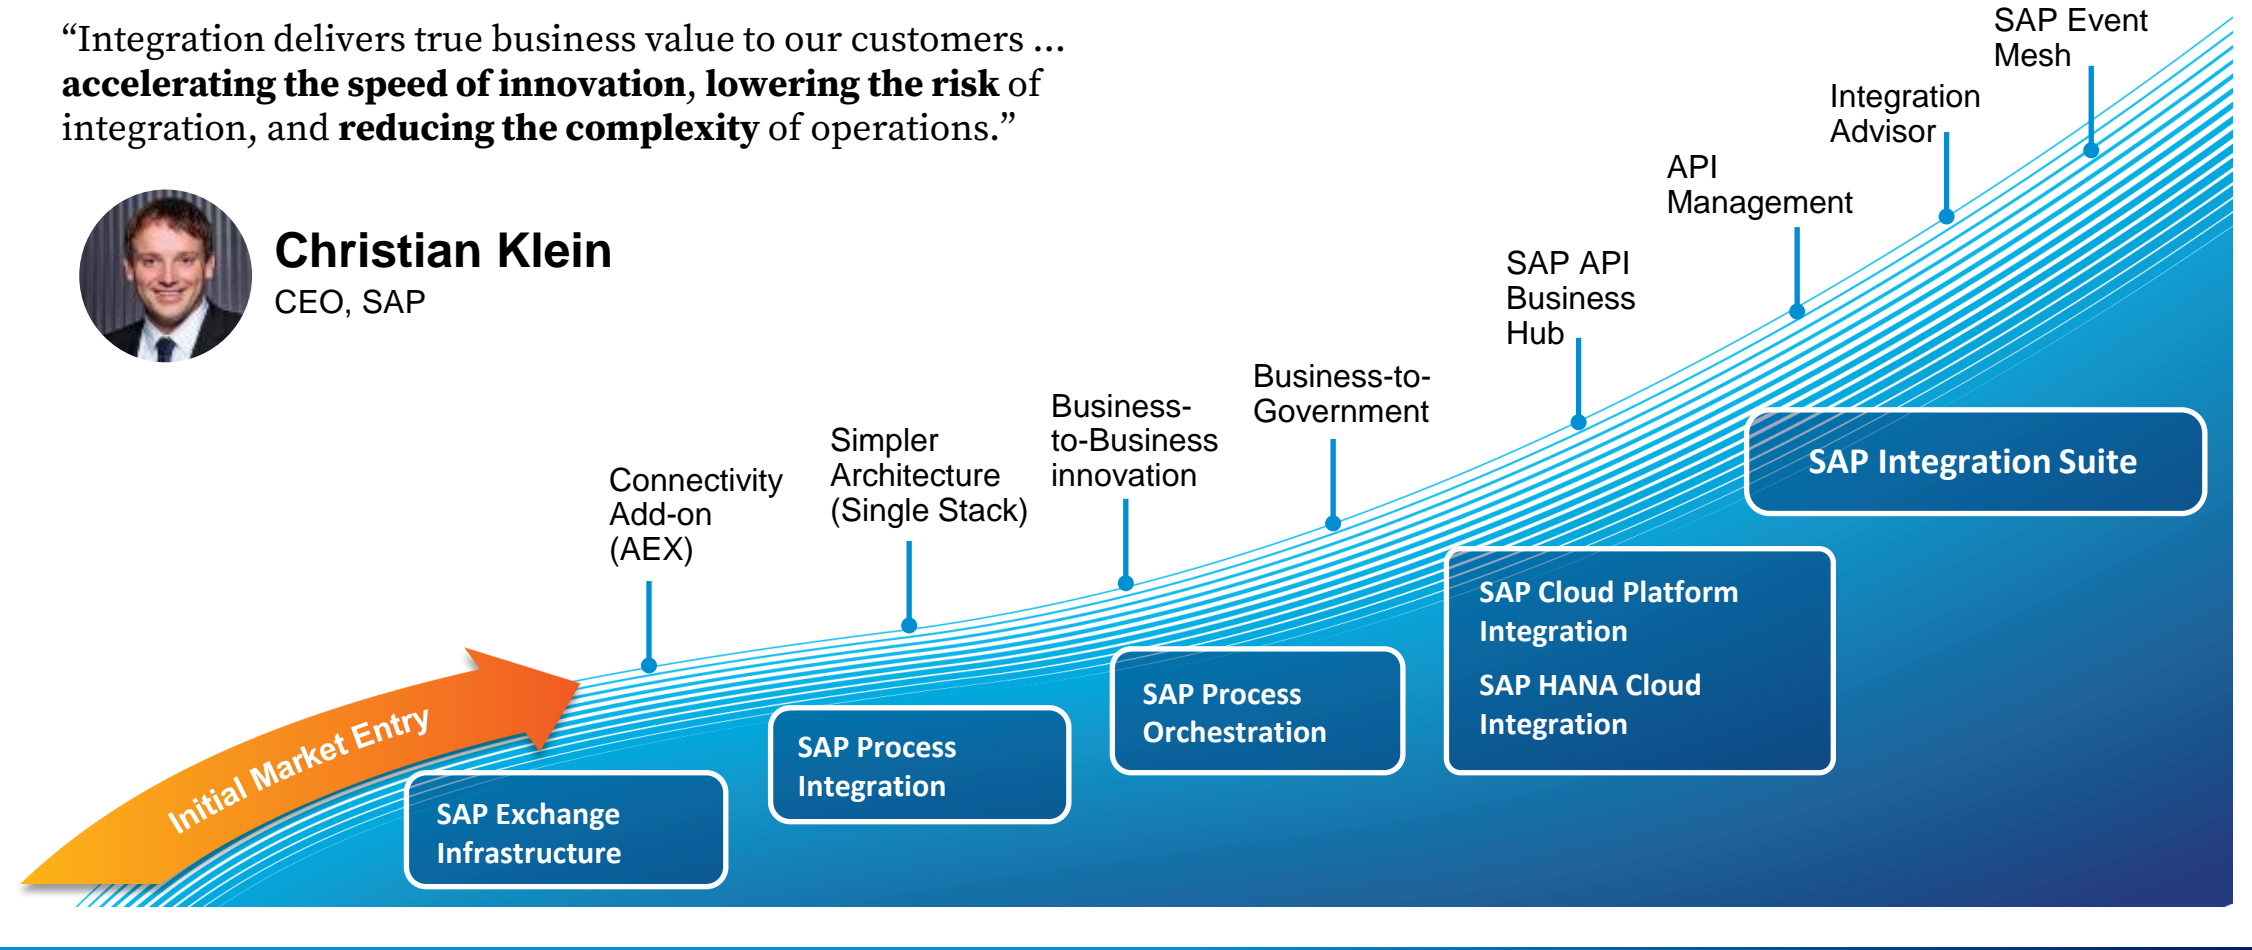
“Integration delivers true business value to our customers … **accelerating the speed of innovation**, **lowering the risk** of integration, and **reducing the complexity** of operations.”

Christian Klein
CEO, SAP

SAP Event Mesh

Integration Advisor

API Management

SAP API Business Hub

Business-to-Government

Business-to-Business innovation

Simpler Architecture (Single Stack)

Connectivity Add-on (AEX)

Initial Market Entry

SAP Integration Suite

SAP Cloud Platform Integration

SAP HANA Cloud Integration

SAP Process Orchestration

SAP Process Integration

SAP Exchange Infrastructure